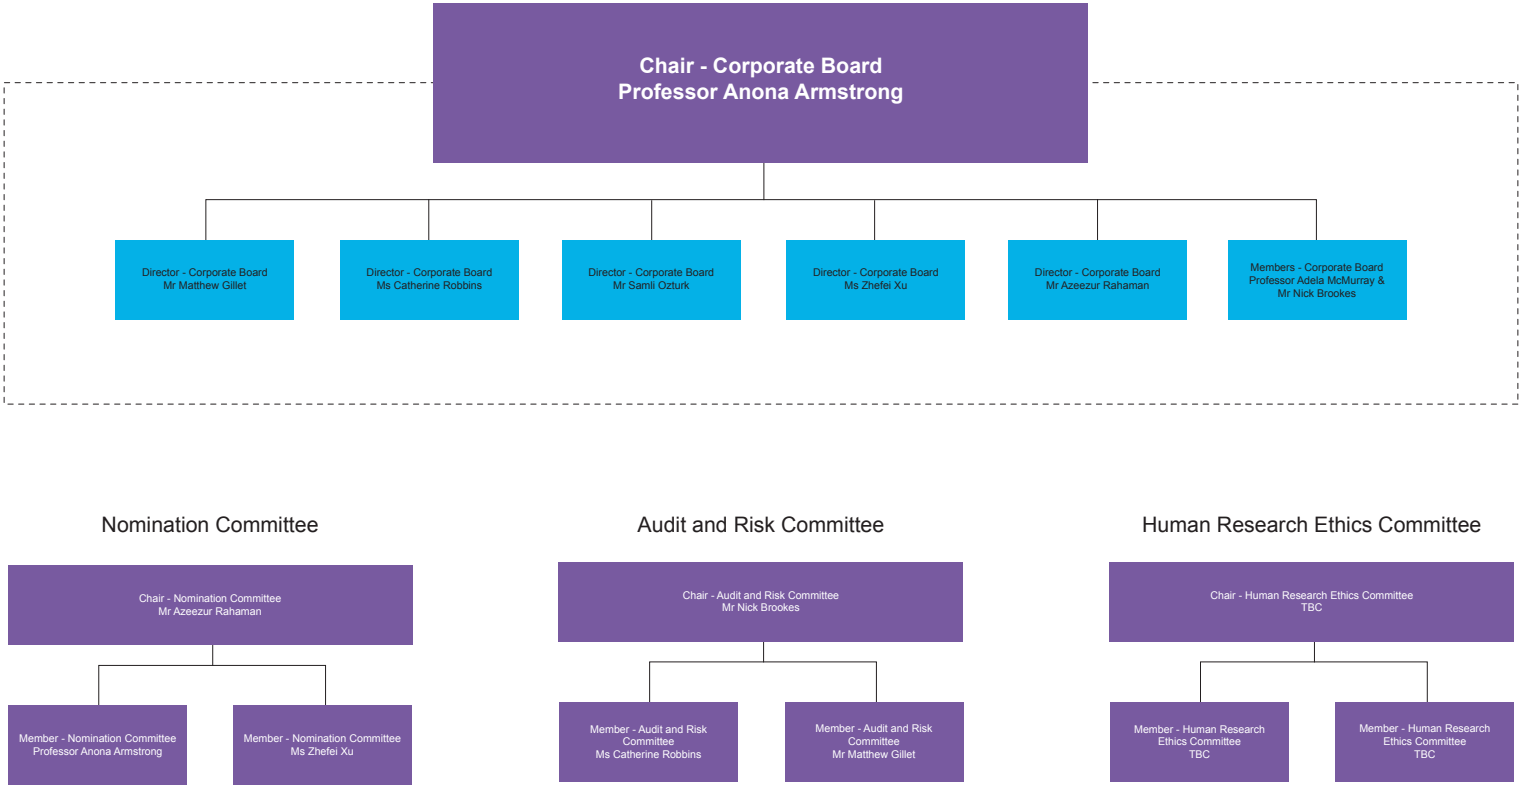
Chair - Corporate Board
Professor Anona Armstrong

Director - Corporate Board
Mr Matthew Gillet

Director - Corporate Board
Ms Catherine Robbins

Director - Corporate Board
Mr Samli Ozturk

Director - Corporate Board
Ms Zhefei Xu

Director - Corporate Board
Mr Azeezur Rahaman

Members - Corporate Board
Professor Adela McMurray &
Mr Nick Brookes

Nomination Committee

Chair - Nomination Committee
Mr Azeezur Rahaman

Member - Nomination Committee
Professor Anona Armstrong

Member - Nomination Committee
Ms Zhefei Xu

Audit and Risk Committee

Chair - Audit and Risk Committee
Mr Nick Brookes

Member - Audit and Risk Committee
Ms Catherine Robbins

Member - Audit and Risk Committee
Mr Matthew Gillet

Human Research Ethics Committee

Chair - Human Research Ethics Committee
TBC

Member - Human Research Ethics Committee
TBC

Member - Human Research Ethics Committee
TBC